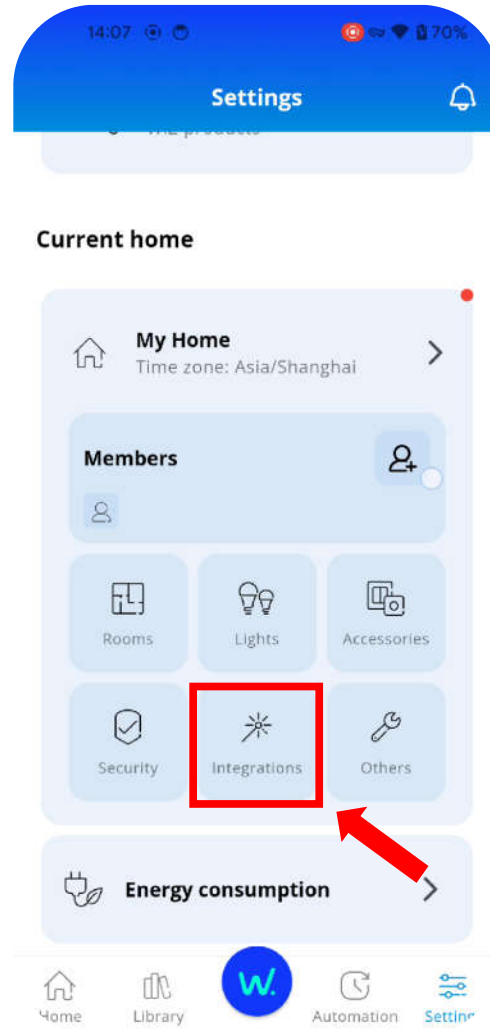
14:07 70%

Settings

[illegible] products

Current home

My Home
Time zone: Asia/Shanghai

Members

Rooms

Lights

Accessories

Security

Integrations

Others

Energy consumption

Home

Library

W.

Automation

Settings